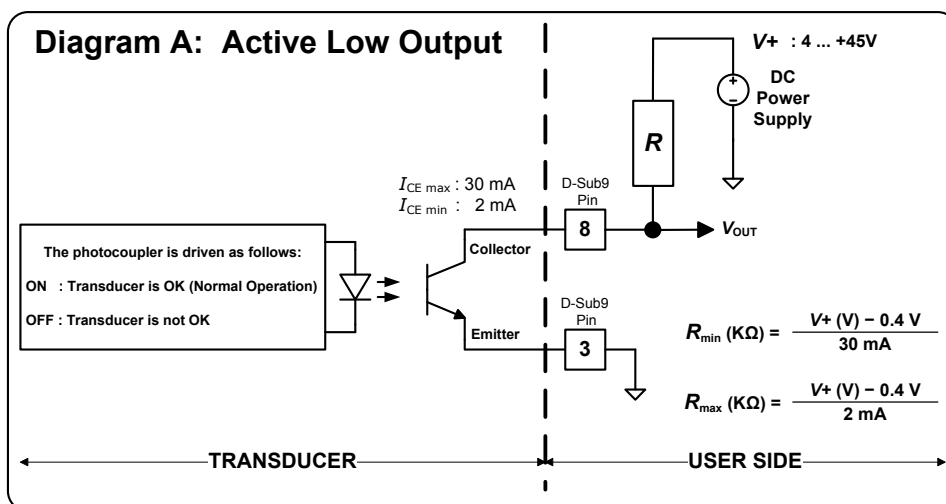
Diagram A: Active Low Output

$V+$ : 4 ... +45V

+
−
DC Power Supply

R

$I_{CE\ max}$ : 30 mA
$I_{CE\ min}$ : 2 mA

D-Sub9 Pin
8

$V_{OUT}$

The photocoupler is driven as follows:

ON : Transducer is OK (Normal Operation)

OFF : Transducer is not OK

Collector

Emitter

D-Sub9 Pin
3

$R_{min}$ (KΩ) = $\frac{V+ (V) - 0.4\ V}{30\ mA}$

$R_{max}$ (KΩ) = $\frac{V+ (V) - 0.4\ V}{2\ mA}$

TRANSDUCER

USER SIDE